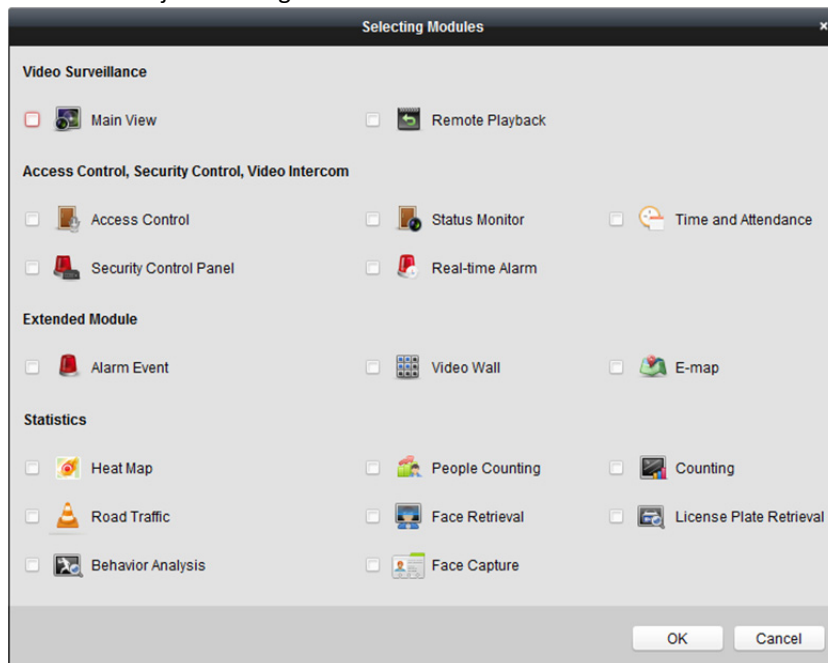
Selecting Modules

×

Video Surveillance

Main View

Remote Playback

Access Control, Security Control, Video Intercom

Access Control

Status Monitor

Time and Attendance

Security Control Panel

Real-time Alarm

Extended Module

Alarm Event

Video Wall

E-map

Statistics

Heat Map

People Counting

Counting

Road Traffic

Face Retrieval

License Plate Retrieval

Behavior Analysis

Face Capture

OK

Cancel